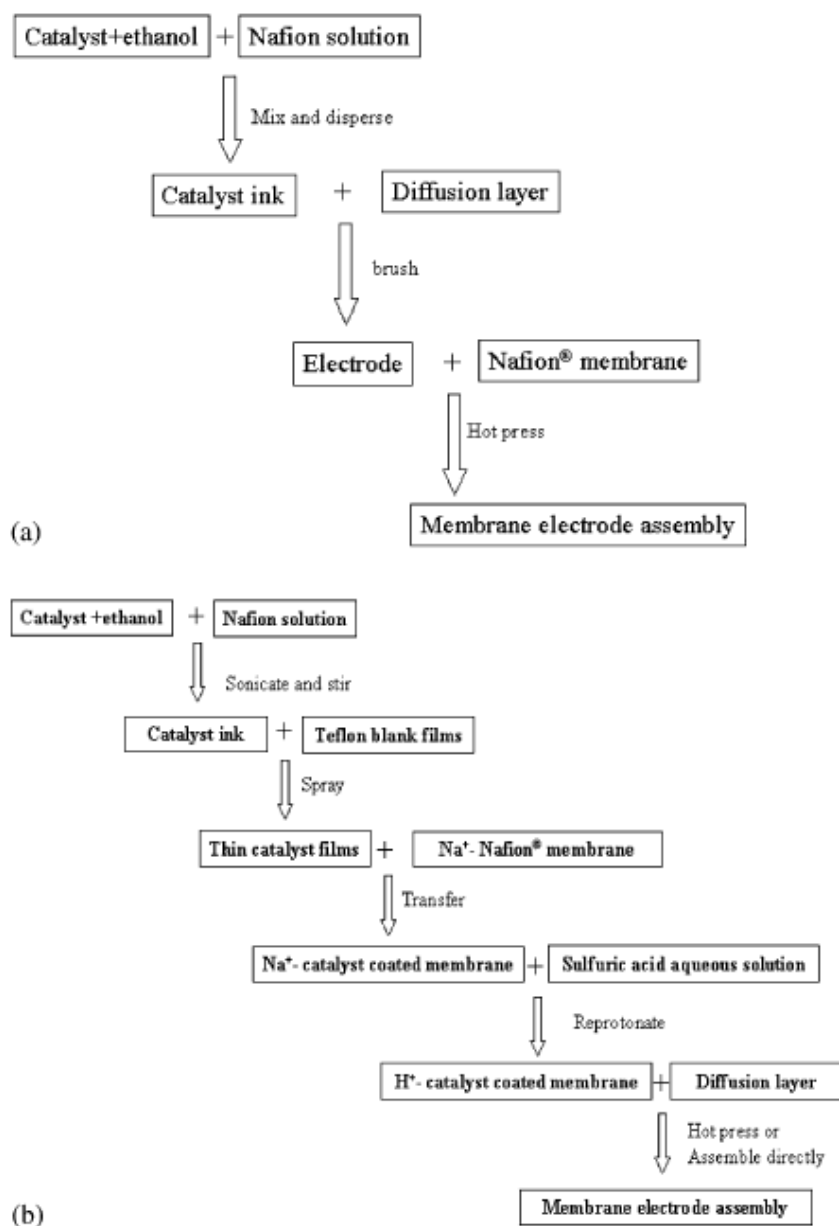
Catalyst+ethanol + Nafion solution

Mix and disperse

Catalyst ink + Diffusion layer

brush

Electrode + Nafion® membrane

Hot press

Membrane electrode assembly

(a)

Catalyst +ethanol + Nafion solution

Sonicate and stir

Catalyst ink + Teflon blank films

Spray

Thin catalyst films + Na⁺- Nafion® membrane

Transfer

Na⁺- catalyst coated membrane + Sulfuric acid aqueous solution

Reprotonate

H⁺- catalyst coated membrane + Diffusion layer

Hot press or Assemble directly

Membrane electrode assembly

(b)